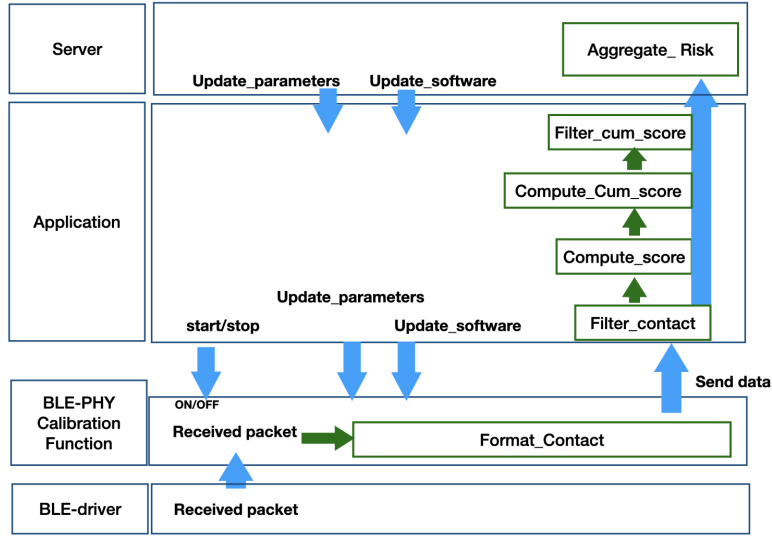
Server

Aggregate_ Risk

Update_parameters

Update_software

Application

Filter_cum_score

Compute_Cum_score

Compute_score

Update_parameters

start/stop

Update_software

Filter_contact

Send data

BLE-PHY Calibration Function

ON/OFF

Received packet

Format_Contact

BLE-driver

Received packet